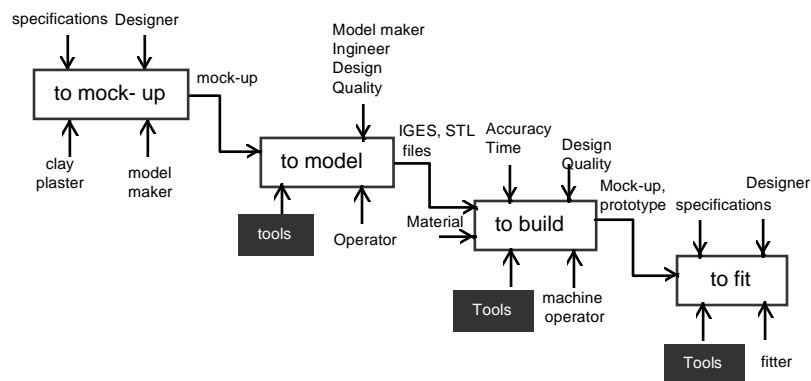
specifications Designer

to mock- up

mock-up

clay plaster

model maker

Model maker Ingineer Design Quality

to model

IGES, STL files

tools

Operator

Accuracy Time

Design Quality

Material

to build

Mock-up, prototype

Tools

machine operator

specifications

Designer

to fit

Tools

fitter